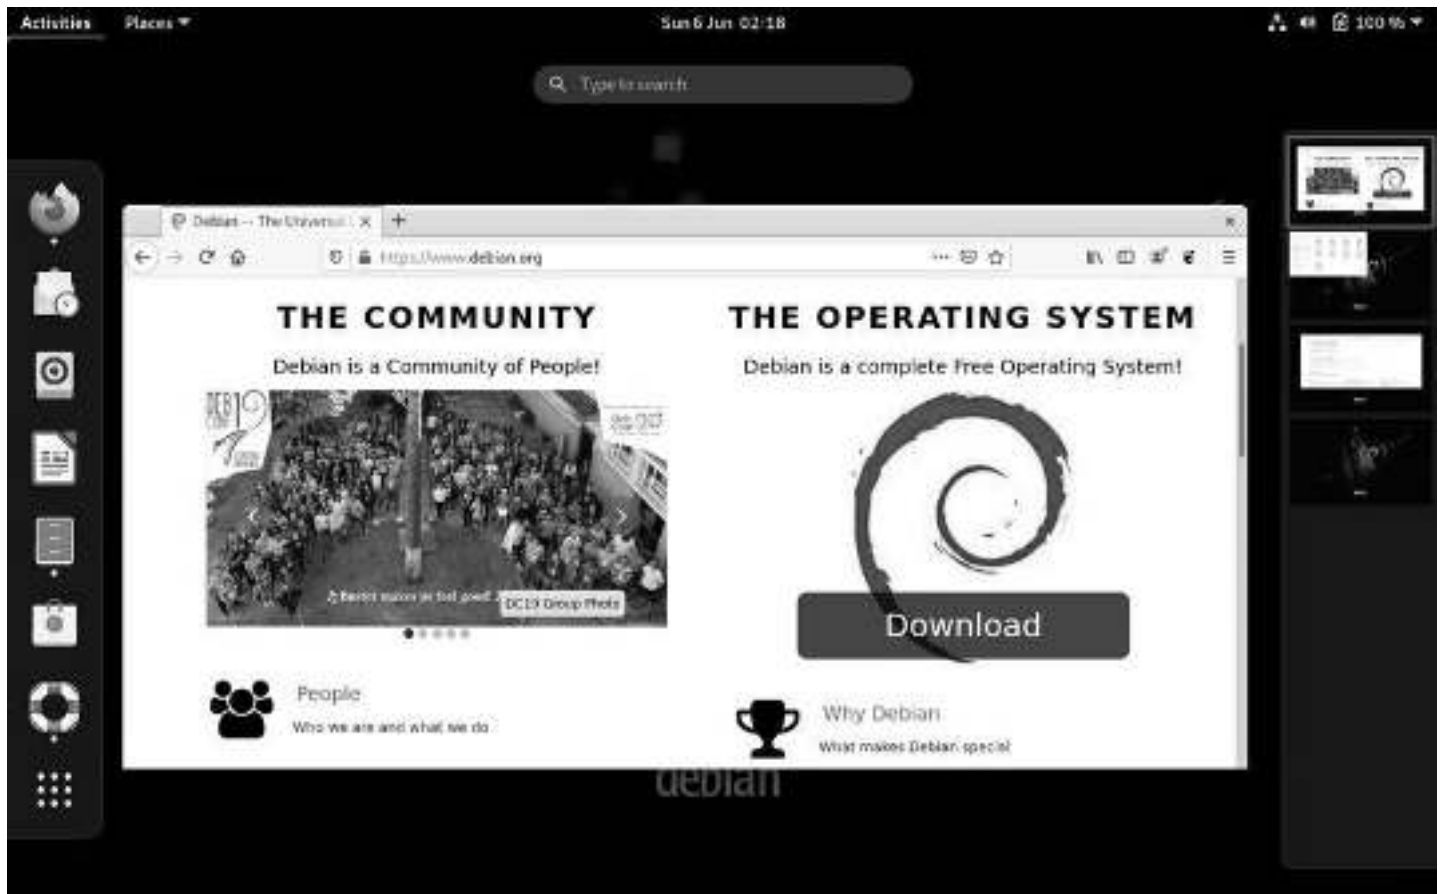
Activities Places ▾ Sun 6 Jun 02:18 100 % ▾

Type to search

Debian -- The Universal × +

https://www.debian.org

THE COMMUNITY

Debian is a Community of People!

DC19 Group Photo

People

Who we are and what we do

THE OPERATING SYSTEM

Debian is a complete Free Operating System!

Download

Why Debian

What makes Debian special

debian